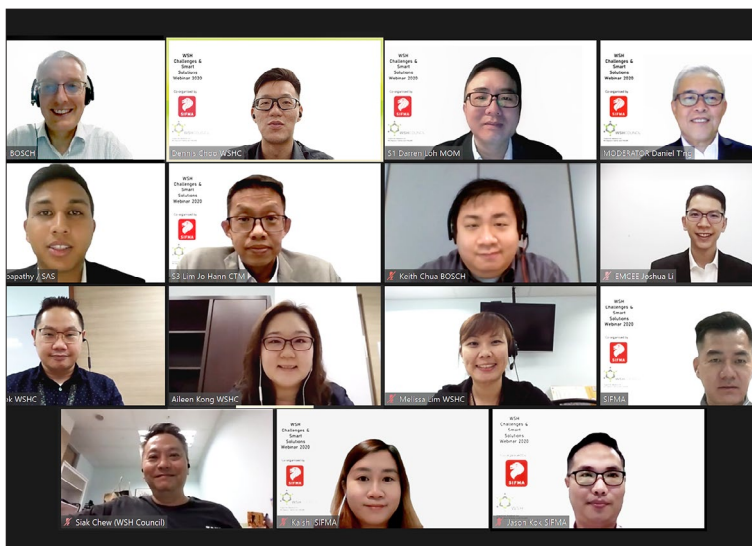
BOSCH

WSH Challenges & Smart Solutions Webinar 2020

Co-organised by

SIFMA

Dennis Chua WSHC

WSH Challenges & Smart Solutions Webinar 2020

Co-organised by

SIFMA

S1 Darren Loh MOM

WSH Challenges & Smart Solutions Webinar 2020

Co-organised by

SIFMA

MODERATOR Daniel T'ng

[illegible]oopathy SAS

WSH Challenges & Smart Solutions Webinar 2020

Co-organised by

SIFMA

S3 Lim Jo Hann CTM

Keith Chua BOSCH

EMCEE Joshua Li

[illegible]k WSHC

Aileen Kong WSHC

Melissa Lim WSHC

WSH Challenges & Smart Solutions Webinar 2020

Co-organised by

SIFMA

SIFMA

Siak Chew (WSH Council)

WSH Challenges & Smart Solutions Webinar 2020

Co-organised by

SIFMA

Ka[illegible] SIFMA

WSH Challenges & Smart Solutions Webinar 2020

Co-organised by

SIFMA

Jason Kok SIFMA